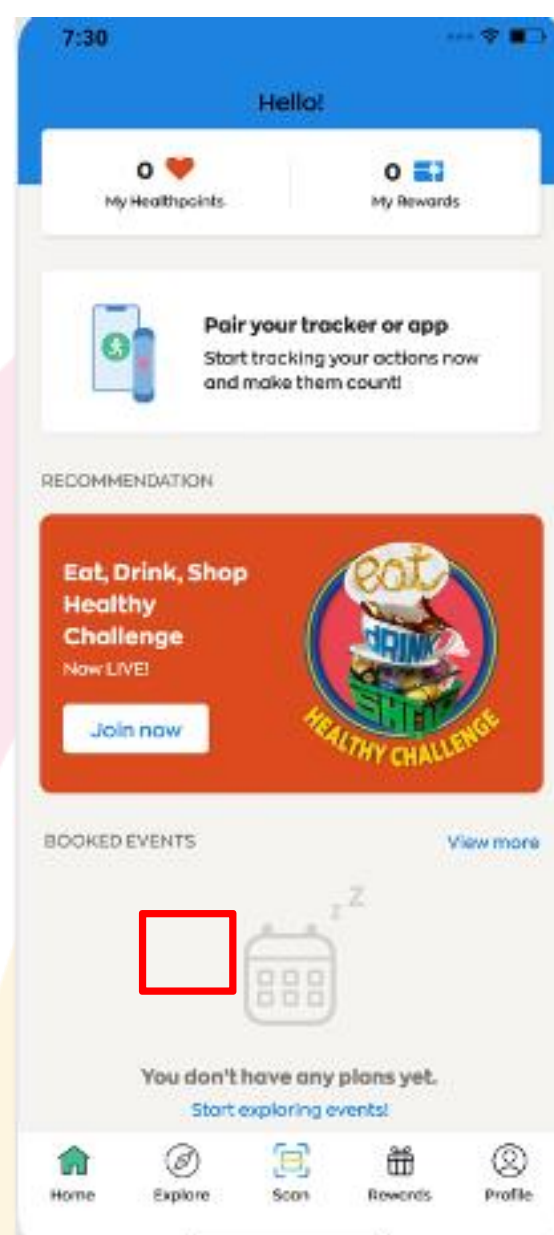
7:30

Hello!

0 My Healthpoints

0 My Rewards

Pair your tracker or app
Start tracking your actions now and make them count!

RECOMMENDATION

Eat, Drink, Shop Healthy Challenge
Now LIVE!

Join now

eat drink shop HEALTHY CHALLENGE

BOOKED EVENTS

View more

z z

You don't have any plans yet.
Start exploring events!

Home Explore Scan Rewards Profile